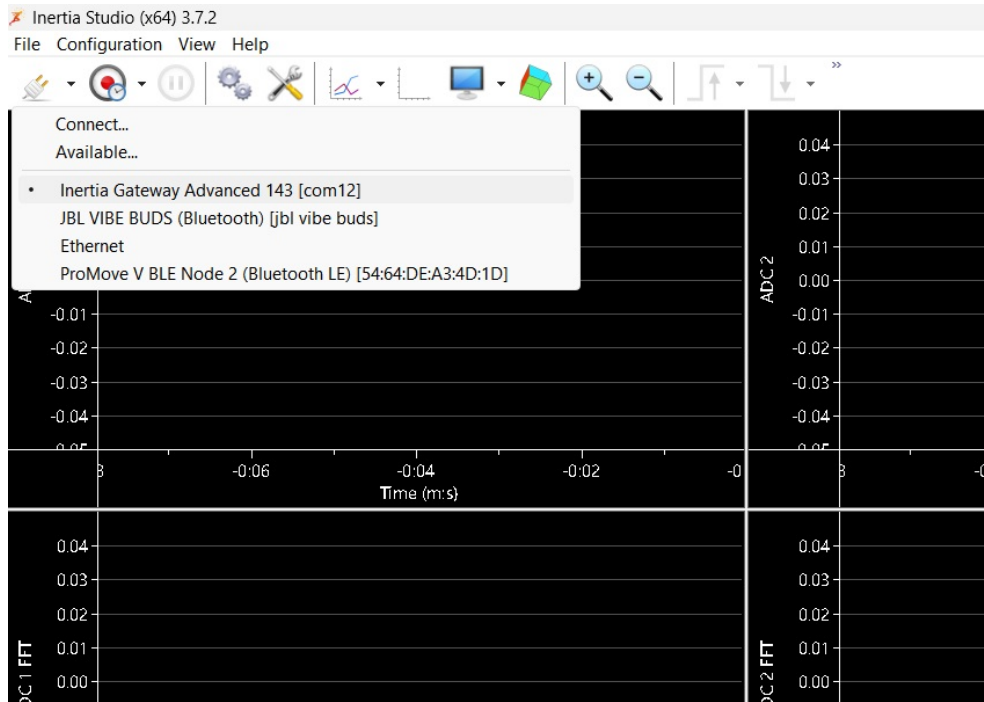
Inertia Studio (x64) 3.7.2
File Configuration View Help

Connect...
Available...
• Inertia Gateway Advanced 143 [com12]
JBL VIBE BUDS (Bluetooth) [jbl vibe buds]
Ethernet
ProMove V BLE Node 2 (Bluetooth LE) [54:64:DE:A3:4D:1D]

-0.01
-0.02
-0.03
-0.04
-0.06
-0:04
-0:02
-0
Time (m:s)

0.04
0.03
0.02
0.01
0.00
ADC 2
-0.01
-0.02
-0.03
-0.04

0.04
0.03
0.02
0.01
0.00
DC 1 FFT

0.04
0.03
0.02
0.01
0.00
DC 2 FFT